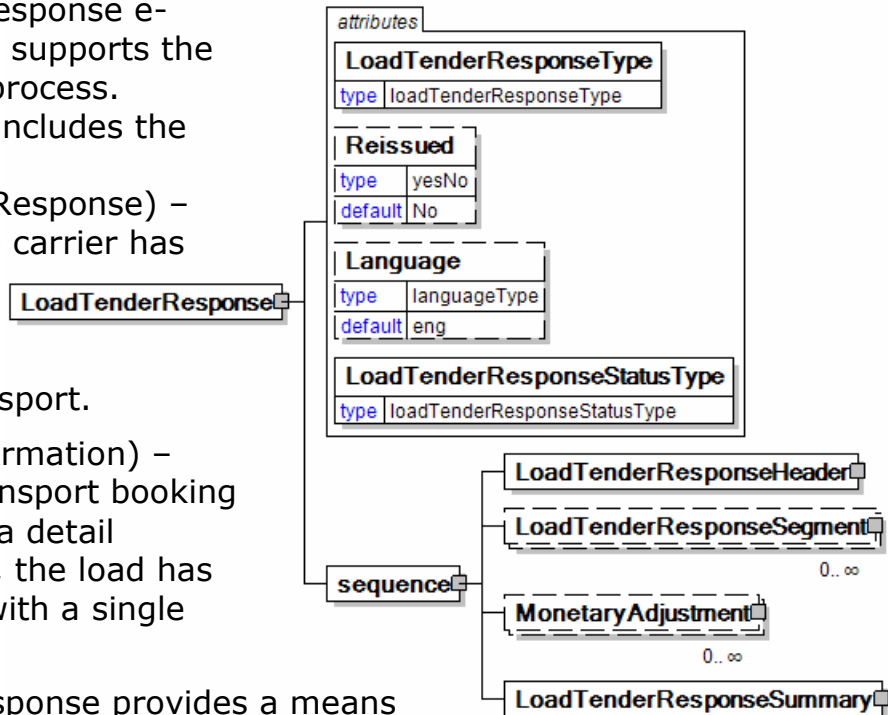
esponse e-
supports the
rocess.
ncludes the

Response) –
carrier has

sport.

rmation) –
nsport booking
a detail
the load has
with a single

sponse provides a means

attributes

LoadTenderResponseType

type loadTenderResponseType

Reissued

type yesNo

default No

Language

type languageType

default eng

LoadTenderResponseStatusType

type loadTenderResponseStatusType

LoadTenderResponse

sequence

LoadTenderResponseHeader

LoadTenderResponseSegment

0.. ∞

MonetaryAdjustment

0.. ∞

LoadTenderResponseSummary